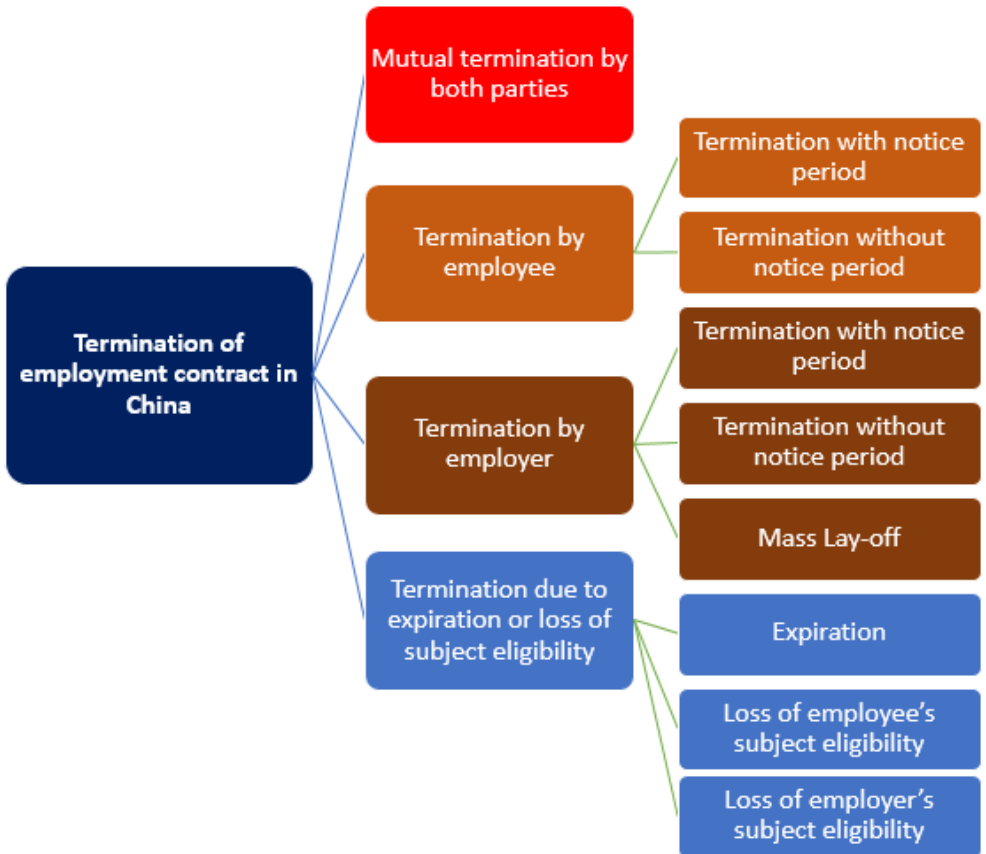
Termination of employment contract in China

Mutual termination by both parties

Termination by employee

Termination with notice period

Termination without notice period

Termination by employer

Termination with notice period

Termination without notice period

Mass Lay-off

Termination due to expiration or loss of subject eligibility

Expiration

Loss of employee’s subject eligibility

Loss of employer’s subject eligibility